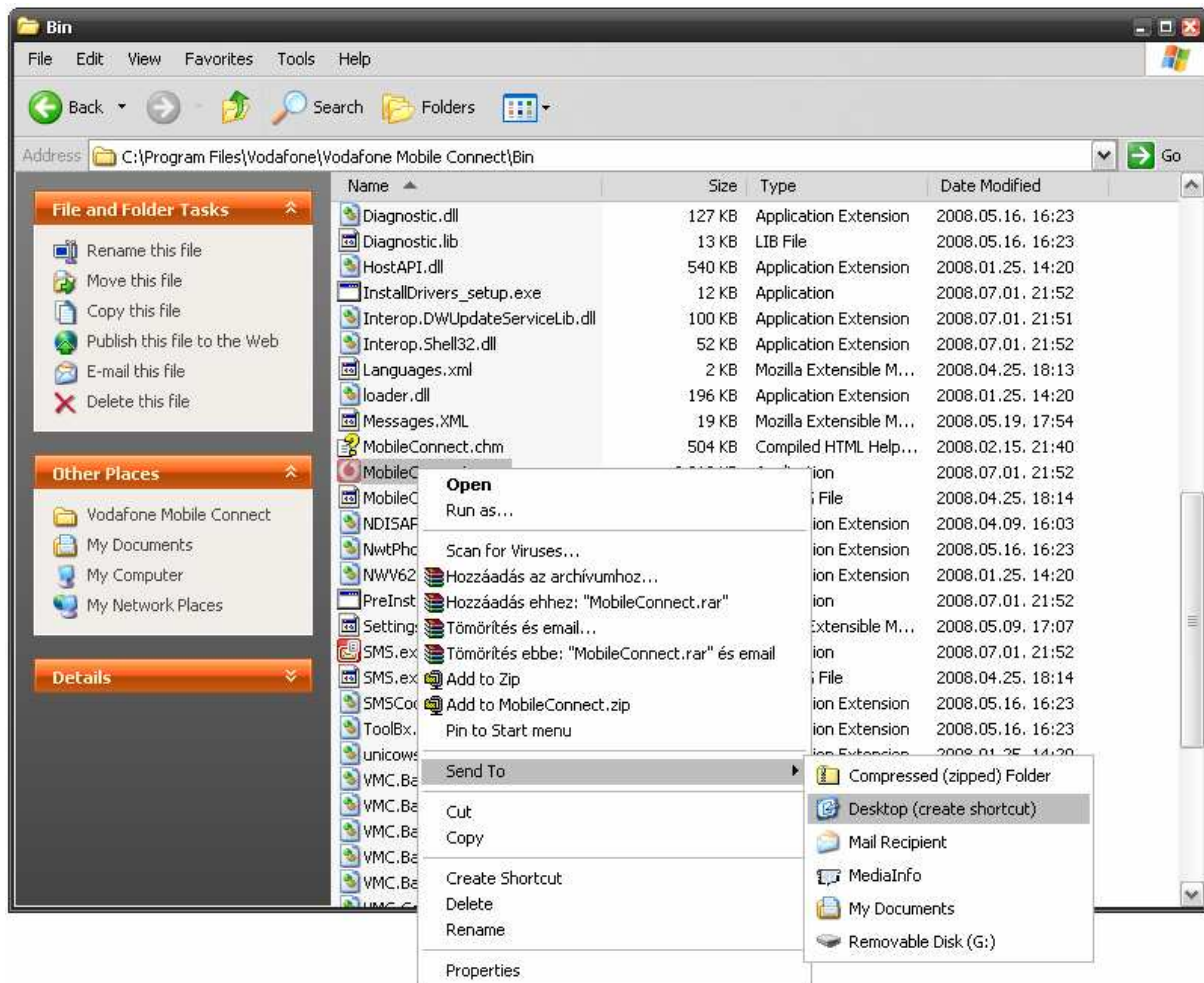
Bin

File Edit View Favorites Tools Help

Back Search Folders

Address C:\Program Files\Vodafone\Vodafone Mobile Connect\Bin Go

File and Folder Tasks

Rename this file
Move this file
Copy this file
Publish this file to the Web
E-mail this file
Delete this file

Other Places

Vodafone Mobile Connect
My Documents
My Computer
My Network Places

Details

| Name | Size | Type | Date Modified |
|---|---|---|---|
| Diagnostic.dll | 127 KB | Application Extension | 2008.05.16. 16:23 |
| Diagnostic.lib | 13 KB | LIB File | 2008.05.16. 16:23 |
| HostAPI.dll | 540 KB | Application Extension | 2008.01.25. 14:20 |
| InstallDrivers_setup.exe | 12 KB | Application | 2008.07.01. 21:52 |
| Interop.DWUpdateServiceLib.dll | 100 KB | Application Extension | 2008.07.01. 21:51 |
| Interop.Shell32.dll | 52 KB | Application Extension | 2008.07.01. 21:52 |
| Languages.xml | 2 KB | Mozilla Extensible M... | 2008.04.25. 18:13 |
| loader.dll | 196 KB | Application Extension | 2008.01.25. 14:20 |
| Messages.XML | 19 KB | Mozilla Extensible M... | 2008.05.19. 17:54 |
| MobileConnect.chm | 504 KB | Compiled HTML Help... | 2008.02.15. 21:40 |
| MobileC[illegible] | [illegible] | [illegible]ion | 2008.07.01. 21:52 |
| MobileC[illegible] | | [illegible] File | 2008.04.25. 18:14 |
| NDISAF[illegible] | | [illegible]ion Extension | 2008.04.09. 16:03 |
| NwtPhc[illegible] | | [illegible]ion Extension | 2008.05.16. 16:23 |
| NWV62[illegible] | | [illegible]ion Extension | 2008.01.25. 14:20 |
| PreInst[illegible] | | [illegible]ion | 2008.07.01. 21:52 |
| Setting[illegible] | | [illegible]xtensible M... | 2008.05.09. 17:07 |
| SMS.ex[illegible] | | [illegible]ion | 2008.07.01. 21:52 |
| SMS.ex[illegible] | | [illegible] File | 2008.04.25. 18:14 |
| SMSCo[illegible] | | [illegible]ion Extension | 2008.05.16. 16:23 |
| ToolBx.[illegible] | | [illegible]ion Extension | 2008.05.16. 16:23 |
| unicows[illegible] | | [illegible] | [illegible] |
| VMC.Ba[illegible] | | | |
| VMC.Ba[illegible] | | | |
| VMC.Ba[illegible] | | | |
| VMC.Ba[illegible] | | | |
| VMC.Ba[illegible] | | | |

Open
Run as...
Scan for Viruses...
Hozzáadás az archívumhoz...
Hozzáadás ehhez: "MobileConnect.rar"
Tömörítés és email...
Tömörítés ebbe: "MobileConnect.rar" és email
Add to Zip
Add to MobileConnect.zip
Pin to Start menu
Send To
Cut
Copy
Create Shortcut
Delete
Rename
Properties

Compressed (zipped) Folder
Desktop (create shortcut)
Mail Recipient
MediaInfo
My Documents
Removable Disk (G:)